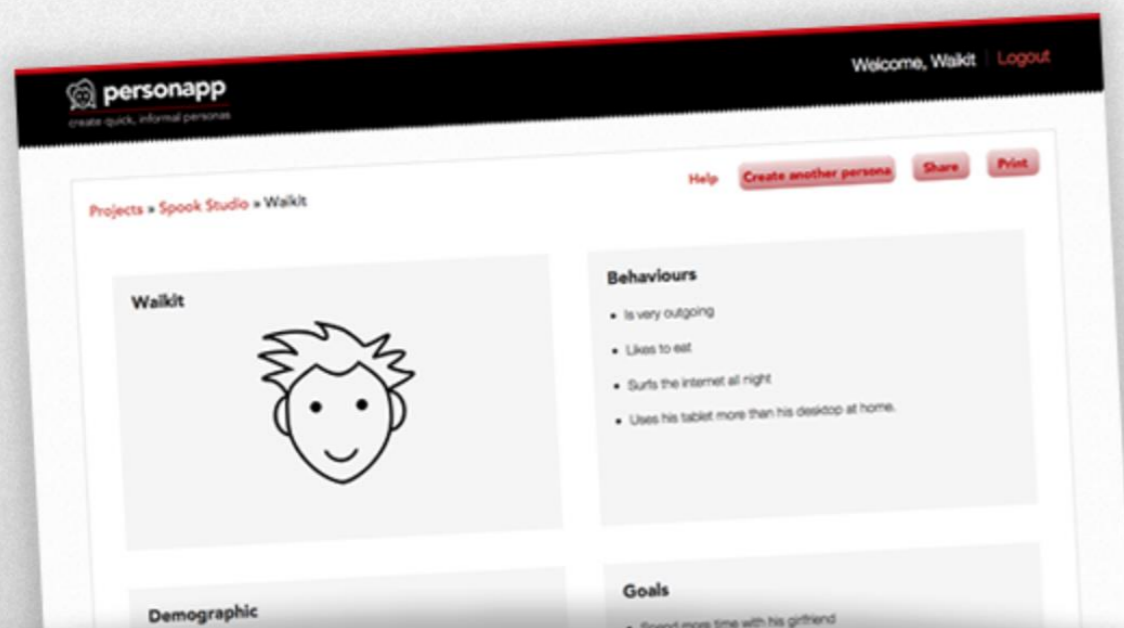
personapp
create quick, informal personas

Welcome, Walkit | Logout

Help Create another persona Share Print

Projects » Spook Studio » Walkit

Walkit

Behaviours

- Is very outgoing
- Likes to eat
- Surfs the internet all night
- Uses his tablet more than his desktop at home.

Demographic

Goals

- Spend more time with his girlfriend